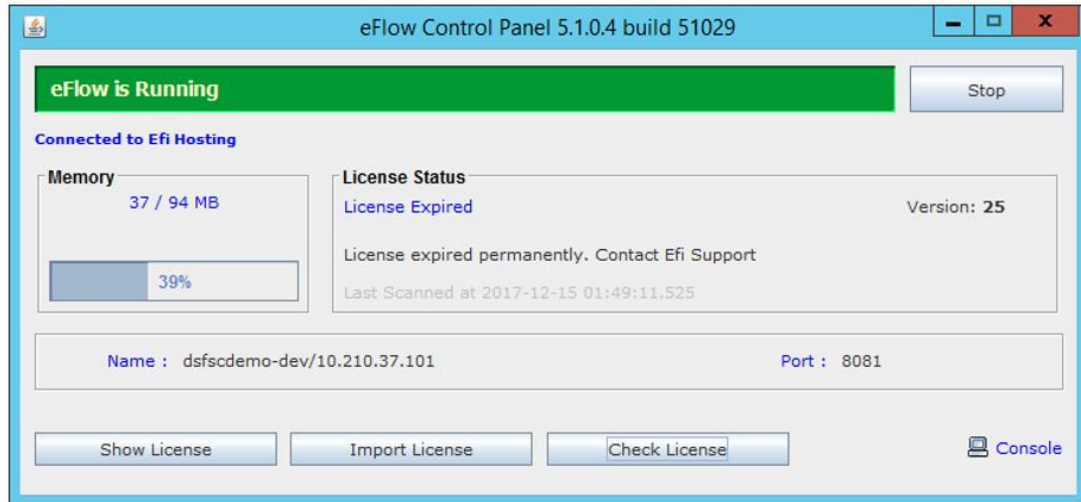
eFlow Control Panel 5.1.0.4 build 51029

eFlow is Running

Stop

Connected to Efi Hosting

Memory

37 / 94 MB

39%

License Status

License Expired

Version: 25

License expired permanently. Contact Efi Support

Last Scanned at 2017-12-15 01:49:11.525

Name : dsfscdemo-dev/10.210.37.101

Port : 8081

Show License

Import License

Check License

Console